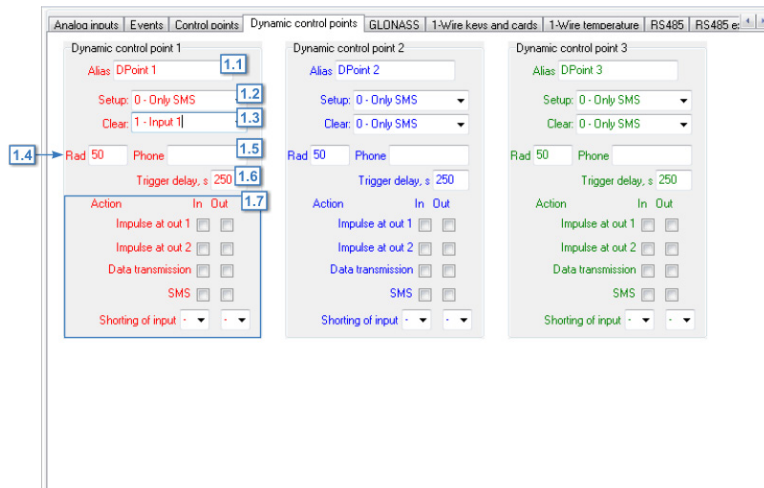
Analog inputs | Events | Control points | Dynamic control points | GLONASS | 1-Wire keys and cards | 1-Wire temperature | RS485 | RS485 e

Dynamic control point 1
Alias DPoint 1 1.1
Setup: 0 - Only SMS 1.2
Clear: 1 - Input 1 1.3
1.4 Rad 50 Phone 1.5
Trigger delay, s 250 1.6
1.7
Action In Out
Impulse at out 1
Impulse at out 2
Data transmission
SMS
Shorting of input - -

Dynamic control point 2
Alias DPoint 2
Setup: 0 - Only SMS
Clear: 0 - Only SMS
Rad 50 Phone
Trigger delay, s 250
Action In Out
Impulse at out 1
Impulse at out 2
Data transmission
SMS
Shorting of input - -

Dynamic control point 3
Alias DPoint 3
Setup: 0 - Only SMS
Clear: 0 - Only SMS
Rad 50 Phone
Trigger delay, s 250
Action In Out
Impulse at out 1
Impulse at out 2
Data transmission
SMS
Shorting of input - -